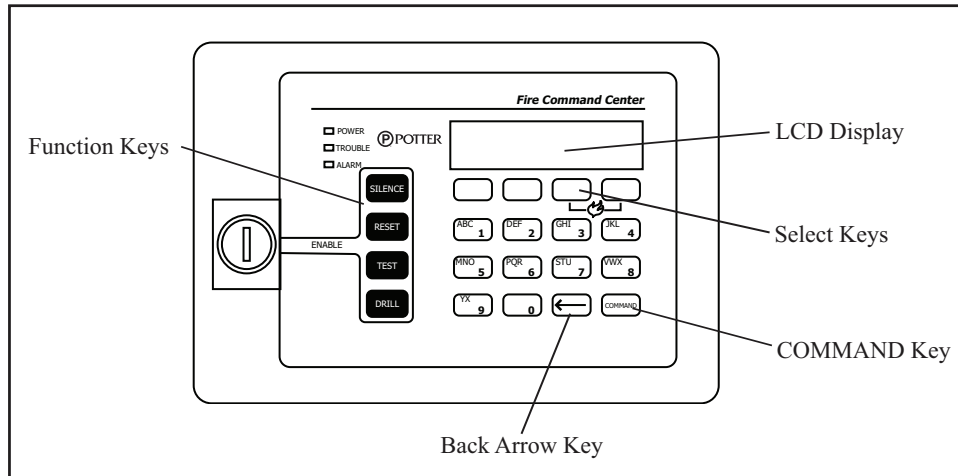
Fire Command Center

POWER
TROUBLE
ALARM

POTTER

Function Keys

LCD Display

SILENCE
RESET
TEST
DRILL

ENABLE

Select Keys

ABC 1
DEF 2
GHI 3
JKL 4
MNO 5
PQR 6
STU 7
VWX 8
YX 9
0
←
COMMAND

COMMAND Key

Back Arrow Key